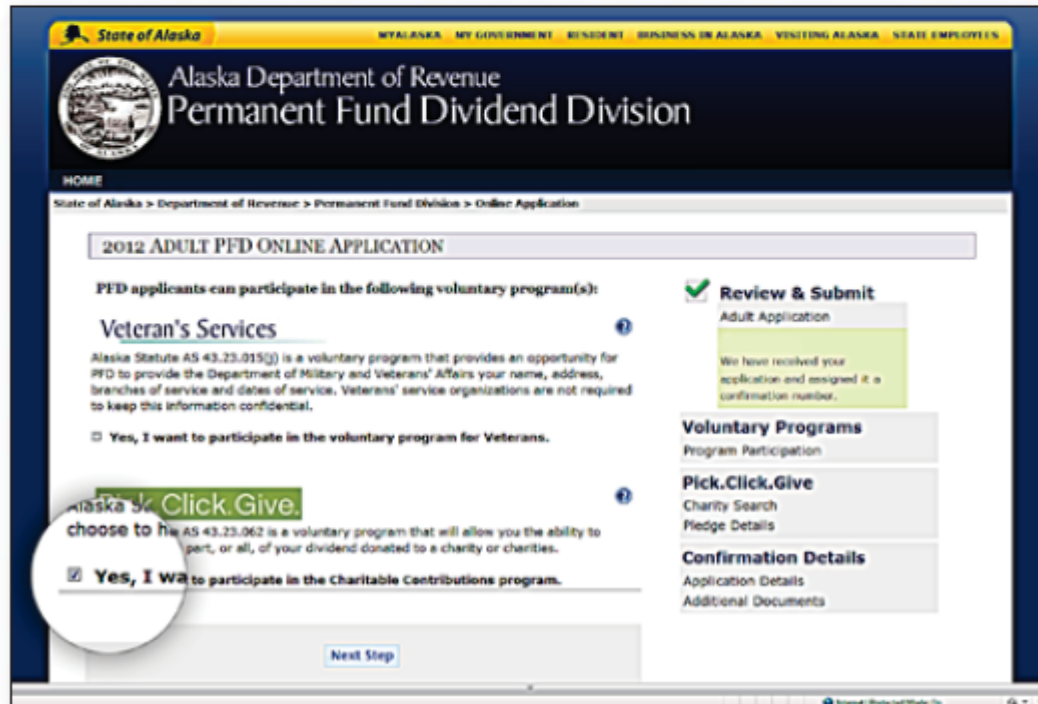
State of Alaska

MYALASKA MY GOVERNMENT RESIDENT BUSINESS IN ALASKA VISITING ALASKA STATE EMPLOYEES

Alaska Department of Revenue
Permanent Fund Dividend Division

HOME

State of Alaska > Department of Revenue > Permanent Fund Division > Online Application

2012 ADULT PFD ONLINE APPLICATION

PFD applicants can participate in the following voluntary program(s):

Veteran's Services

Alaska Statute AS 43.23.015(j) is a voluntary program that provides an opportunity for PFD to provide the Department of Military and Veterans' Affairs your name, address, branches of service and dates of service. Veterans' service organizations are not required to keep this information confidential.

Yes, I want to participate in the voluntary program for Veterans.

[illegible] Click.Give.

Alaska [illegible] AS 43.23.062 is a voluntary program that will allow you the ability to choose to ha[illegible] part, or all, of your dividend donated to a charity or charities.

Yes, I wa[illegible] to participate in the Charitable Contributions program.

Next Step

Review & Submit
Adult Application

We have received your application and assigned it a confirmation number.

Voluntary Programs
Program Participation

Pick.Click.Give
Charity Search
Pledge Details

Confirmation Details
Application Details
Additional Documents

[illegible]